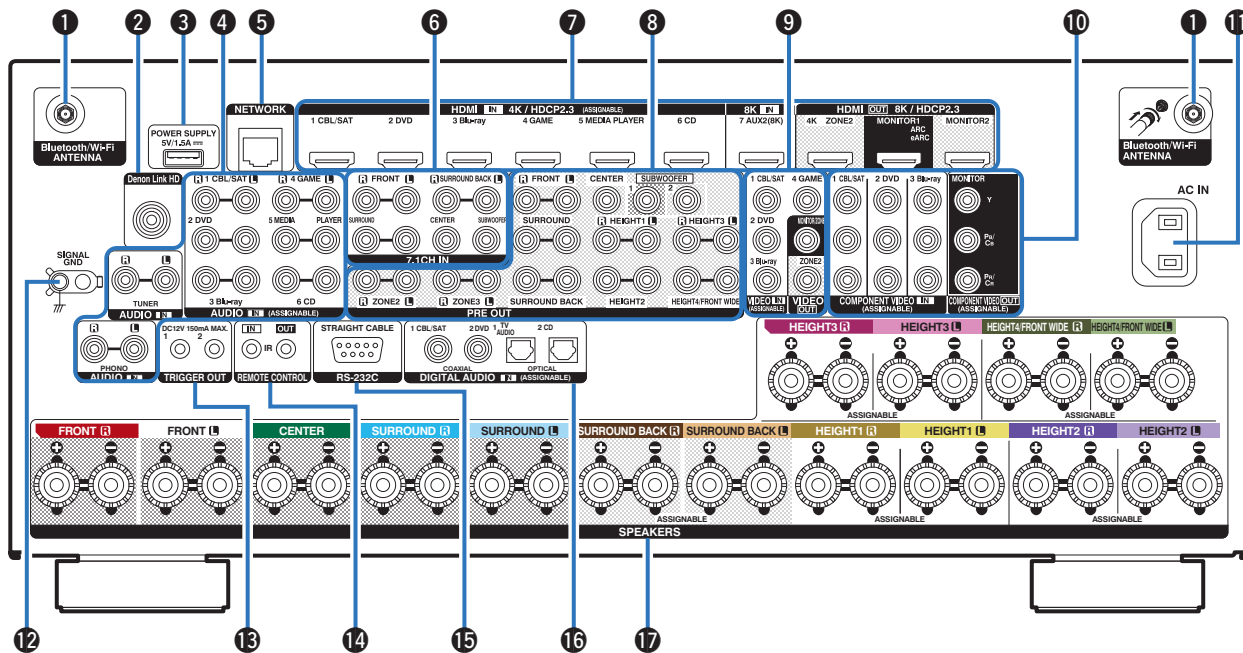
1 2 3 4 5 6 7 8 9 10 1 11

Bluetooth/Wi-Fi ANTENNA

POWER SUPPLY 5V/1.5A

NETWORK

HDMI IN 4K / HDCP2.3 (ASSIGNABLE)
1 CBL/SAT 2 DVD 3 Blu-ray 4 GAME 5 MEDIA PLAYER 6 CD
8K IN 7 AUX2(8K)

HDMI OUT 8K / HDCP2.3
4K ZONE2 MONITOR1 ARC eARC MONITOR2

Bluetooth/Wi-Fi ANTENNA

AC IN

Denon Link HD

R 1 CBL/SAT L R 4 GAME L
2 DVD 5 MEDIA PLAYER
3 Blu-ray 6 CD
AUDIO IN (ASSIGNABLE)

R FRONT L R SURROUND BACK L
SURROUND CENTER SUBWOOFER
7.1CH IN

R FRONT L CENTER SUBWOOFER 1 2
SURROUND R HEIGHT1 L R HEIGHT3 L
R ZONE2 L R ZONE3 L SURROUND BACK HEIGHT2 HEIGHT4/FRONT WIDE
PRE OUT

1 CBL/SAT 4 GAME 2 DVD MONITOR ZONE2 3 Blu-ray ZONE2
VIDEO IN (ASSIGNABLE) VIDEO OUT

1 CBL/SAT 2 DVD 3 Blu-ray
COMPONENT VIDEO IN (ASSIGNABLE)

MONITOR Y PB/CB PR/CR
COMPONENT VIDEO OUT (ASSIGNABLE)

SIGNAL GND

R L TUNER AUDIO IN

R L PHONO AUDIO IN

DC12V 150mA MAX. 1 2 TRIGGER OUT

IN OUT IR REMOTE CONTROL

STRAIGHT CABLE RS-232C

1 CBL/SAT 2 DVD 1 TV AUDIO 2 CD COAXIAL OPTICAL
DIGITAL AUDIO IN (ASSIGNABLE)

HEIGHT3 R HEIGHT3 L HEIGHT4/FRONT WIDE R HEIGHT4/FRONT WIDE L
ASSIGNABLE ASSIGNABLE

FRONT R FRONT L CENTER SURROUND R SURROUND L SURROUND BACK R SURROUND BACK L HEIGHT1 R HEIGHT1 L HEIGHT2 R HEIGHT2 L
ASSIGNABLE ASSIGNABLE ASSIGNABLE
SPEAKERS

12 13 14 15 16 17